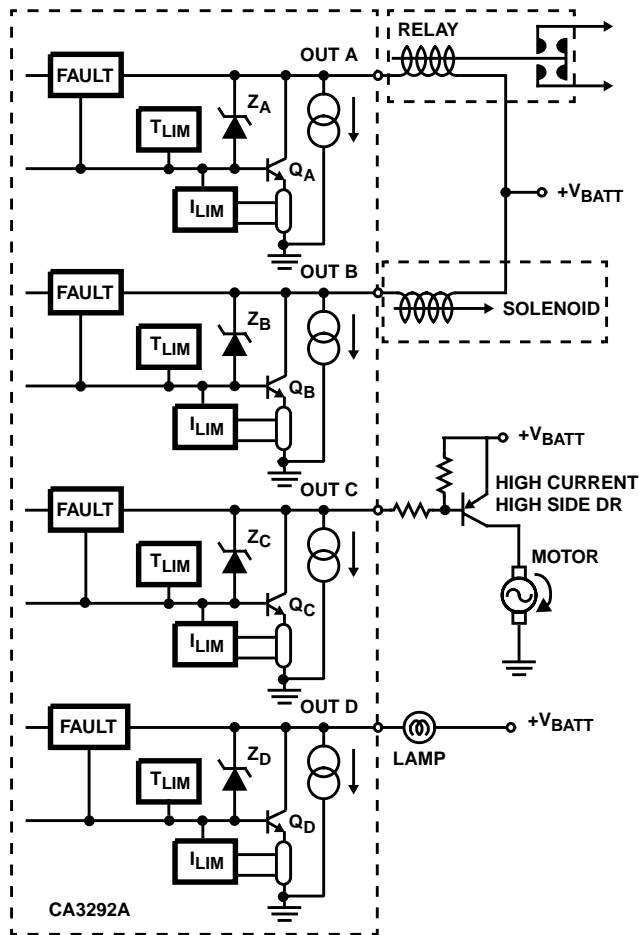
FAULT
$T_{LIM}$
$Z_A$
OUT A
RELAY
$Q_A$
$I_{LIM}$
$+V_{BATT}$
OUT B
FAULT
$T_{LIM}$
$Z_B$
SOLENOID
$Q_B$
$I_{LIM}$
$+V_{BATT}$
OUT C
HIGH CURRENT HIGH SIDE DR
FAULT
$T_{LIM}$
$Z_C$
MOTOR
$Q_C$
$I_{LIM}$
OUT D
FAULT
$+V_{BATT}$
$T_{LIM}$
$Z_D$
LAMP
$Q_D$
$I_{LIM}$
CA3292A